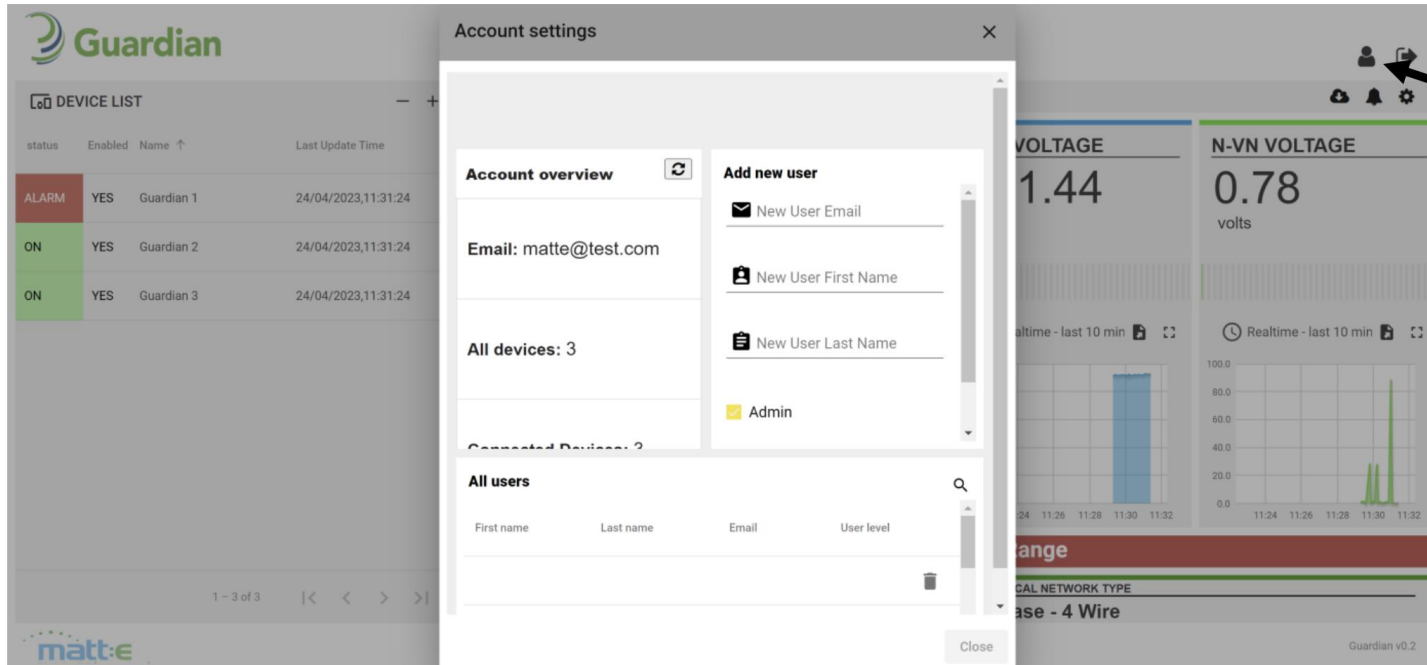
Guardian

DEVICE LIST

| status | Enabled | Name ↑ | Last Update Time |
|---|---|---|---|
| ALARM | YES | Guardian 1 | 24/04/2023,11:31:24 |
| ON | YES | Guardian 2 | 24/04/2023,11:31:24 |
| ON | YES | Guardian 3 | 24/04/2023,11:31:24 |

1 – 3 of 3

matt:e

Account settings

Account overview

Email: matte@test.com

All devices: 3

Connected Devices: 3

Add new user

New User Email

New User First Name

New User Last Name

Admin

All users

| First name | Last name | Email | User level |
|---|---|---|---|

Close

VOLTAGE
1.44

N-VN VOLTAGE
0.78
volts

altime - last 10 min

Realtime - last 10 min

100.0
80.0
60.0
40.0
20.0
0.0

24 11:26 11:28 11:30 11:32

11:24 11:26 11:28 11:30 11:32

ange

CAL NETWORK TYPE
ase - 4 Wire

Guardian v0.2